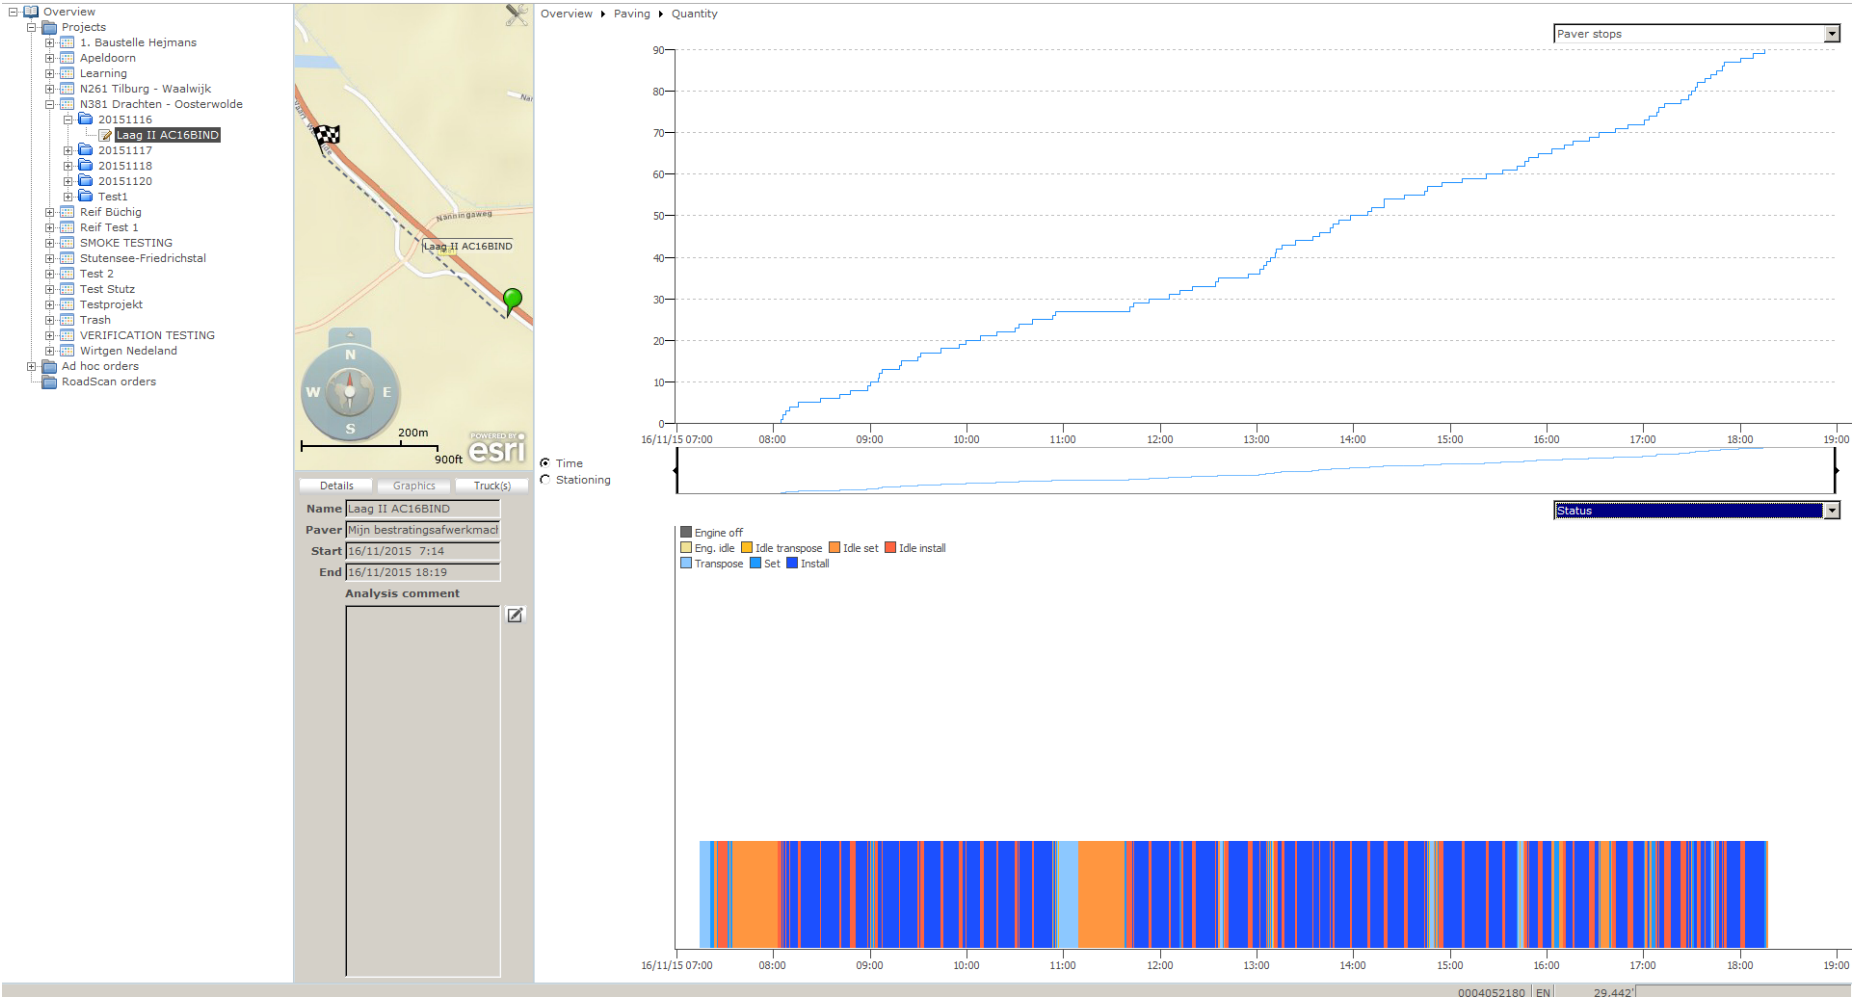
Overview
Projects
1. Baustelle Hejmans
Apeldoorn
Learning
N261 Tilburg - Waalwijk
N381 Drachten - Oosterwolde
20151116
Laag II AC16BIND
20151117
20151118
20151120
Test1
Reif Büchig
Reif Test 1
SMOKE TESTING
Stutensee-Friedrichstal
Test 2
Test Stutz
Testprojekt
Trash
VERIFICATION TESTING
Wirtgen Nedeland
Ad hoc orders
RoadScan orders

Nanningaweg
Laag II AC16BIND
N
W
E
S
200m
900ft
POWERED BY esri

Details
Graphics
Truck(s)
Name Laag II AC16BIND
Paver Mijn bestratingsafwerkmacl
Start 16/11/2015 7:14
End 16/11/2015 18:19
Analysis comment

Overview ▸ Paving ▸ Quantity

Paver stops

90
80
70
60
50
40
30
20
10
0
16/11/15 07:00 08:00 09:00 10:00 11:00 12:00 13:00 14:00 15:00 16:00 17:00 18:00 19:00

Time
Stationing

Status

Engine off
Eng. idle Idle transpose Idle set Idle install
Transpose Set Install

16/11/15 07:00 08:00 09:00 10:00 11:00 12:00 13:00 14:00 15:00 16:00 17:00 18:00 19:00

0004052180 EN 29.442